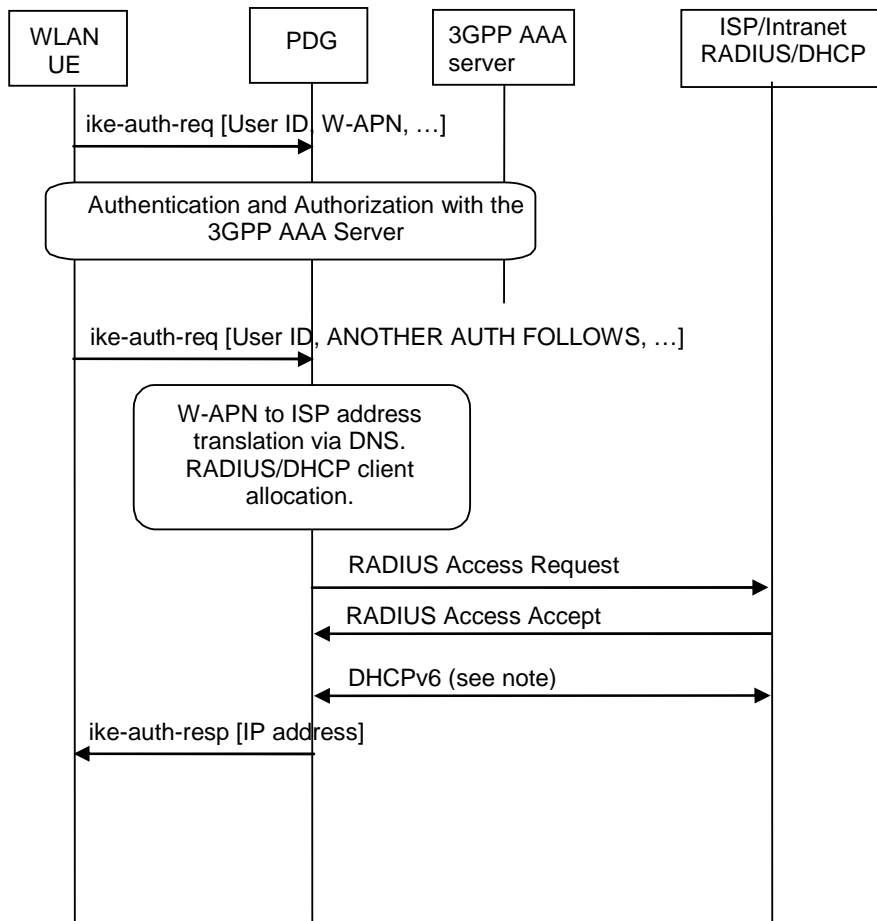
WLAN UE

PDG

3GPP AAA server

ISP/Intranet RADIUS/DHCP

ike-auth-req [User ID, W-APN, …]

Authentication and Authorization with the 3GPP AAA Server

ike-auth-req [User ID, ANOTHER AUTH FOLLOWS, …]

W-APN to ISP address translation via DNS. RADIUS/DHCP client allocation.

RADIUS Access Request

RADIUS Access Accept

DHCPv6 (see note)

ike-auth-resp [IP address]